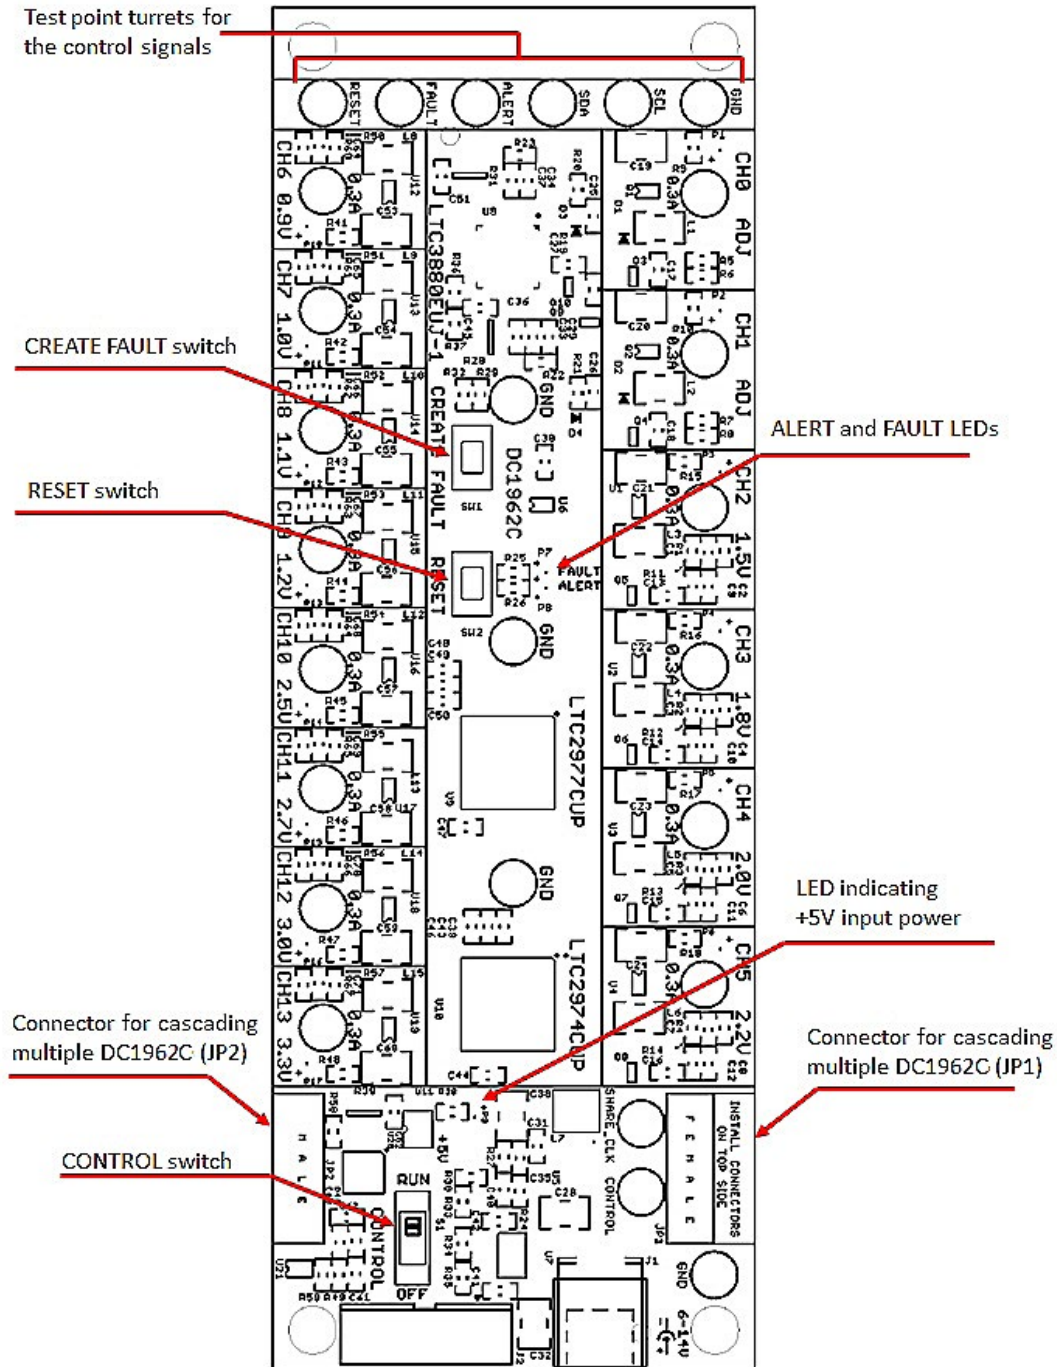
Test point turrets for the control signals

RESET FAULT ALERT SDA SCL GND

CH6 0.9V
CH7 1.0V
CH8 1.1V
CH9 1.2V
CH10 2.5V
CH11 2.7V
CH12 3.0V
CH13 3.3V

CH0 ADJ
CH1 ADJ
CH2 1.5V
CH3 1.8V
CH4 2.0V
CH5 2.2V

LTC3880EUJ-1
CREATE FAULT
DC1962C
RESET
GND
FAULT
ALERT
LTC2977CUP
LTC2974CUP

CREATE FAULT switch

ALERT and FAULT LEDs

RESET switch

LED indicating +5V input power

Connector for cascading multiple DC1962C (JP2)

Connector for cascading multiple DC1962C (JP1)

CONTROL switch

RUN
CONTROL
OFF
+5V
SHARE_CLK
CONTROL
MALE
FEMALE
INSTALL CONNECTORS ON TOP SIDE
GND
6-14V